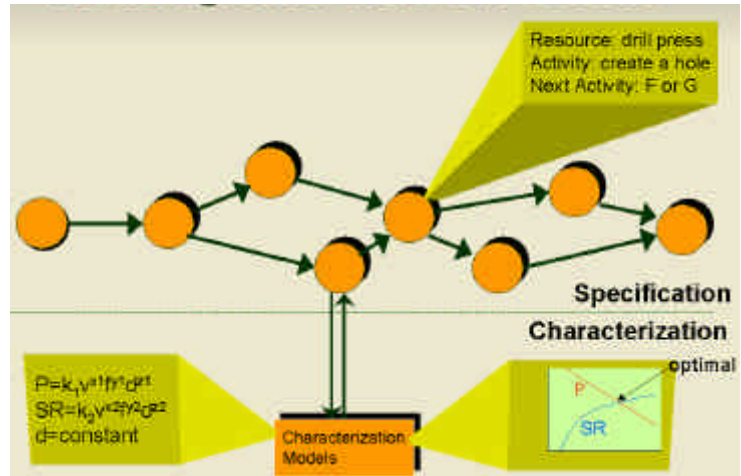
Resource: drill press
Activity: create a hole
Next Activity: F or G

Specification

Characterization

$P=k_1v^{a1}f^{b1}d^{c1}$
$SR=k_2v^{a2}f^{b2}d^{c2}$
d=constant

Characterization Models

optimal

P

SR